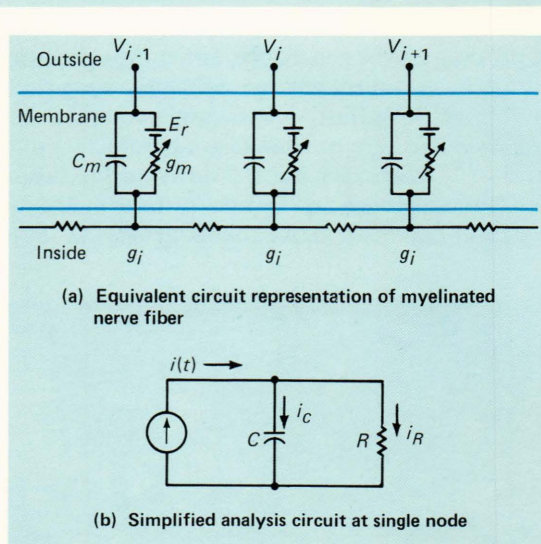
Outside $V_{i-1}$ $V_i$ $V_{i+1}$

Membrane $E_r$ $C_m$ $g_m$

Inside $g_i$ $g_i$ $g_i$

(a) Equivalent circuit representation of myelinated nerve fiber

$i(t)$ $i_c$ $C$ $R$ $i_R$

(b) Simplified analysis circuit at single node